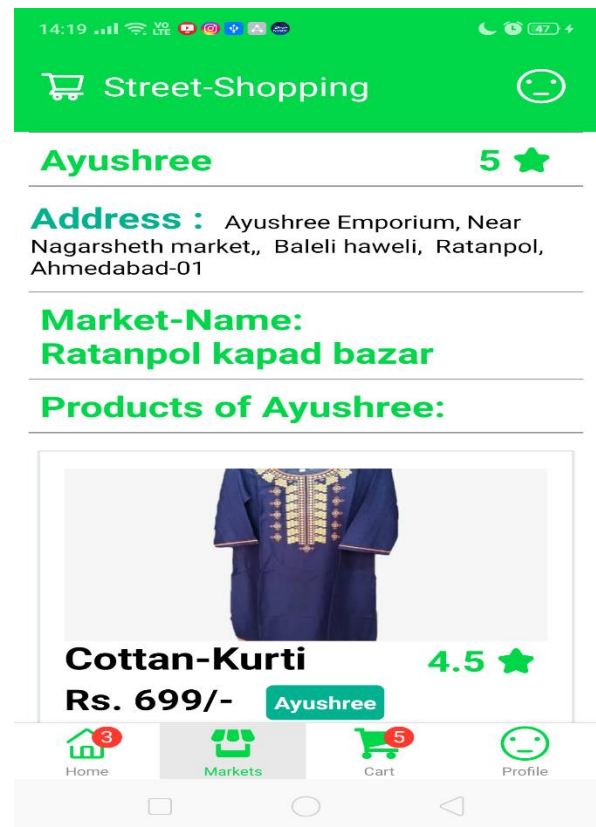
14:19 47

Street-Shopping

Ayushree 5

Address : Ayushree Emporium, Near Nagarsheth market,, Baleli haweli, Ratanpol, Ahmedabad-01

Market-Name:
Ratanpol kapad bazar

Products of Ayushree:

Cottan-Kurti 4.5

Rs. 699/- Ayushree

3
Home

Markets

5
Cart

Profile